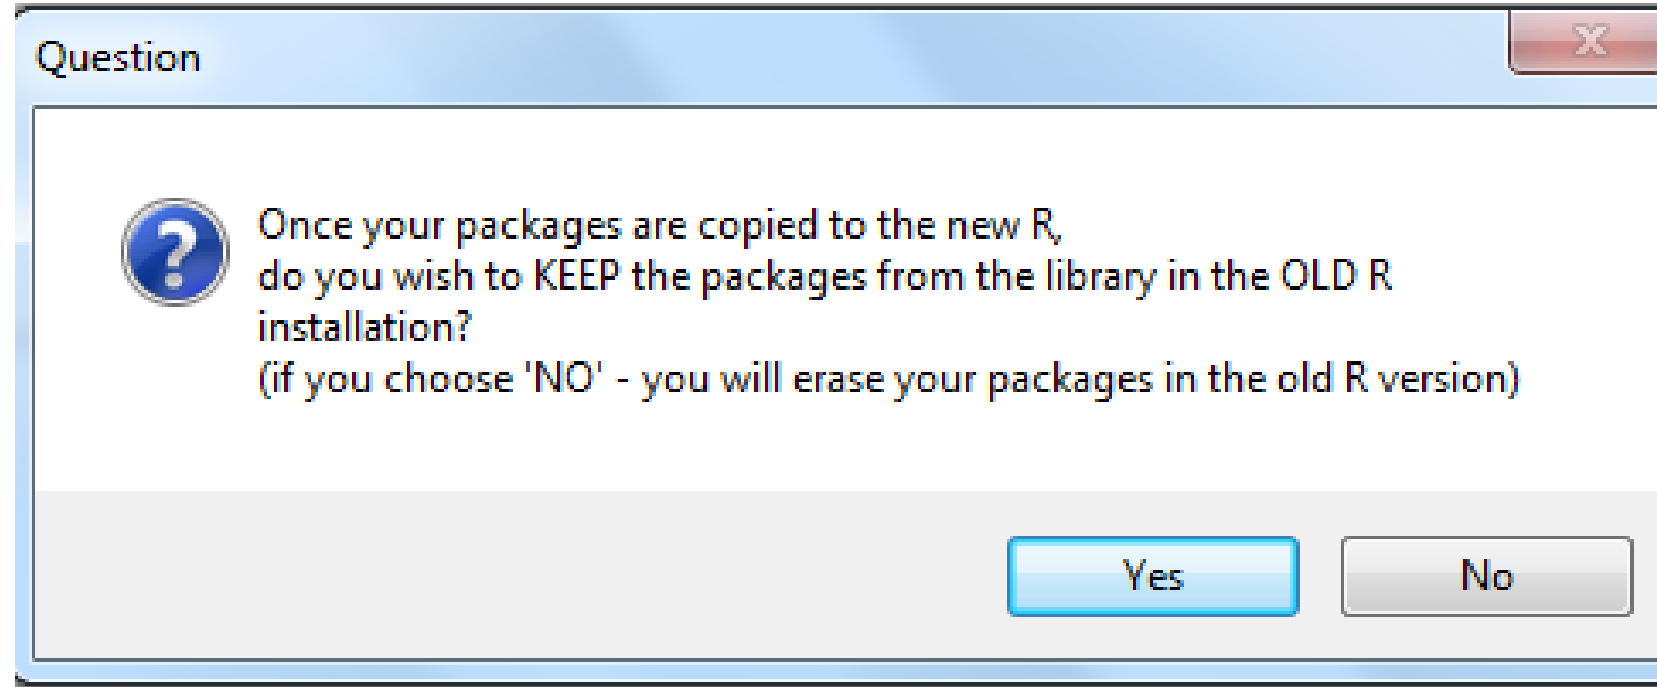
Question

Once your packages are copied to the new R,
do you wish to KEEP the packages from the library in the OLD R installation?
(if you choose 'NO' - you will erase your packages in the old R version)

Yes No